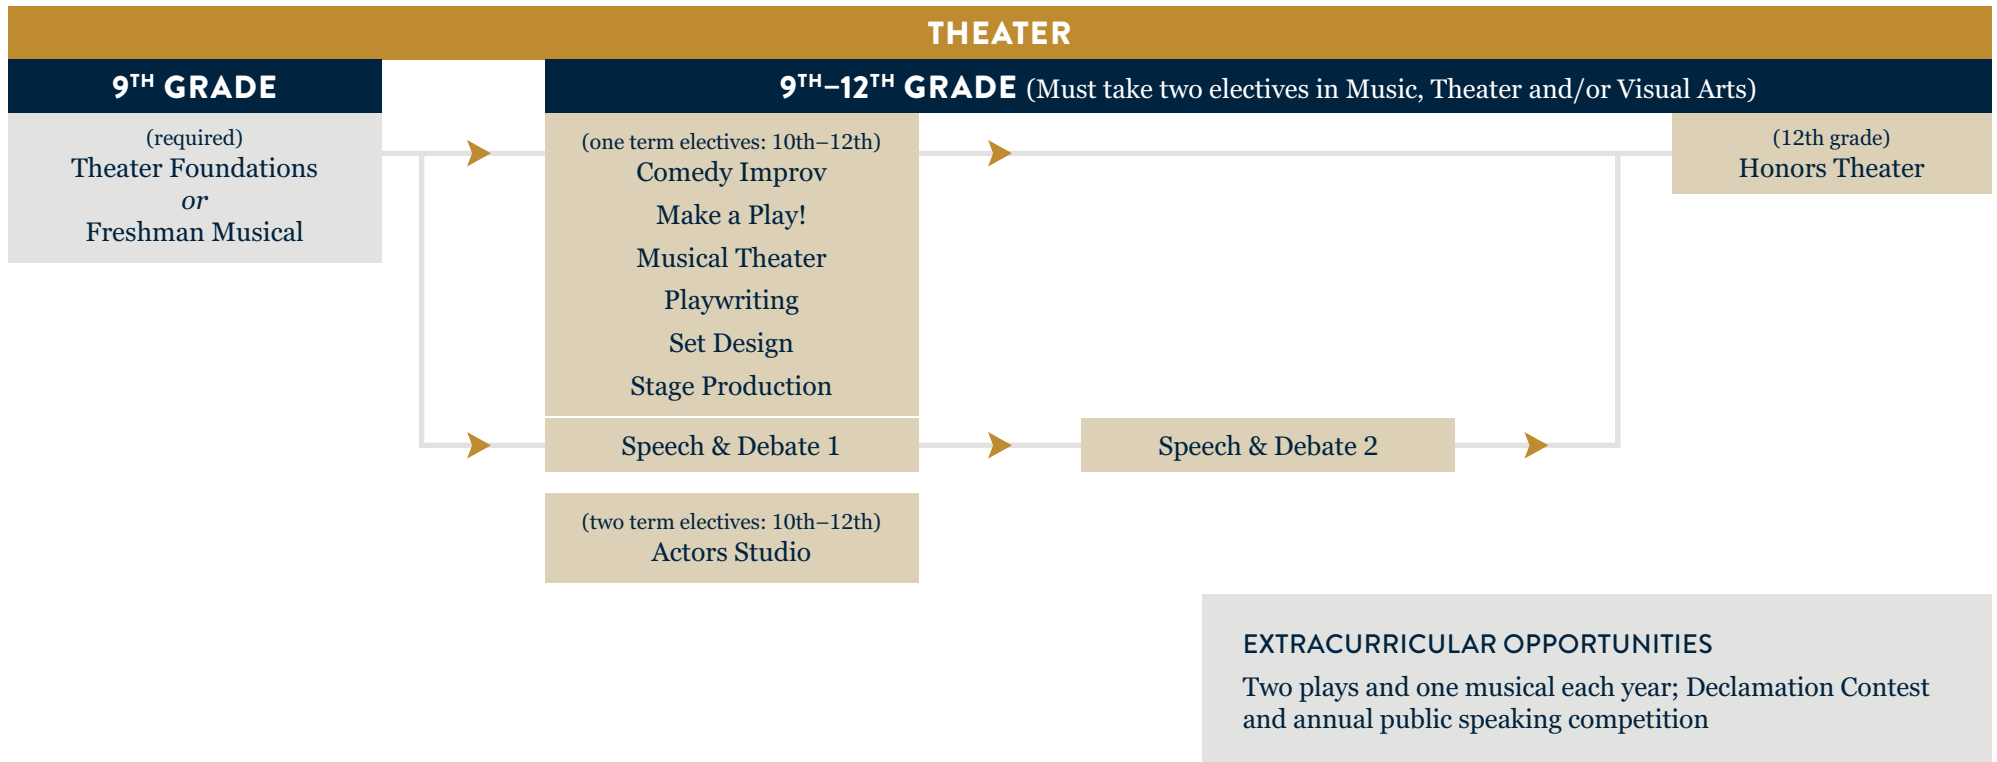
THEATER

9TH GRADE

(required)
Theater Foundations
or
Freshman Musical

9TH–12TH GRADE (Must take two electives in Music, Theater and/or Visual Arts)

(one term electives: 10th–12th)
Comedy Improv
Make a Play!
Musical Theater
Playwriting
Set Design
Stage Production

(12th grade)
Honors Theater

Speech & Debate 1

Speech & Debate 2

(two term electives: 10th–12th)
Actors Studio

EXTRACURRICULAR OPPORTUNITIES
Two plays and one musical each year; Declamation Contest and annual public speaking competition